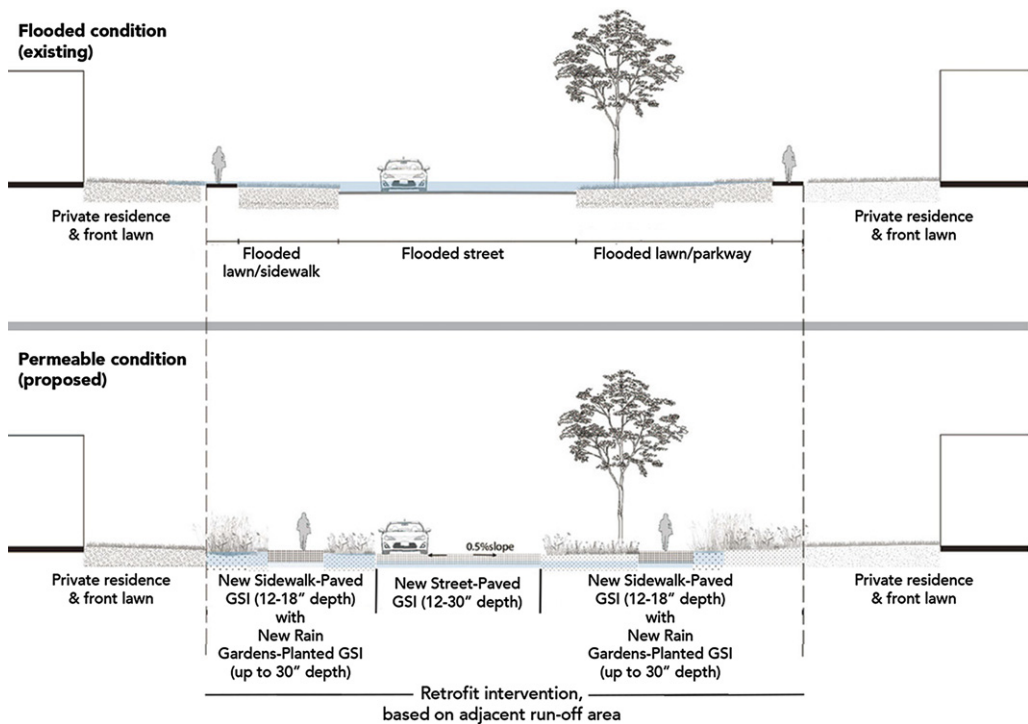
Flooded condition (existing)

Private residence & front lawn

Flooded lawn/sidewalk

Flooded street

Flooded lawn/parkway

Private residence & front lawn

Permeable condition (proposed)

0.5%slope

Private residence & front lawn

New Sidewalk-Paved GSI (12-18″ depth) with New Rain Gardens-Planted GSI (up to 30″ depth)

New Street-Paved GSI (12-30″ depth)

New Sidewalk-Paved GSI (12-18″ depth) with New Rain Gardens-Planted GSI (up to 30″ depth)

Private residence & front lawn

Retrofit intervention, based on adjacent run-off area